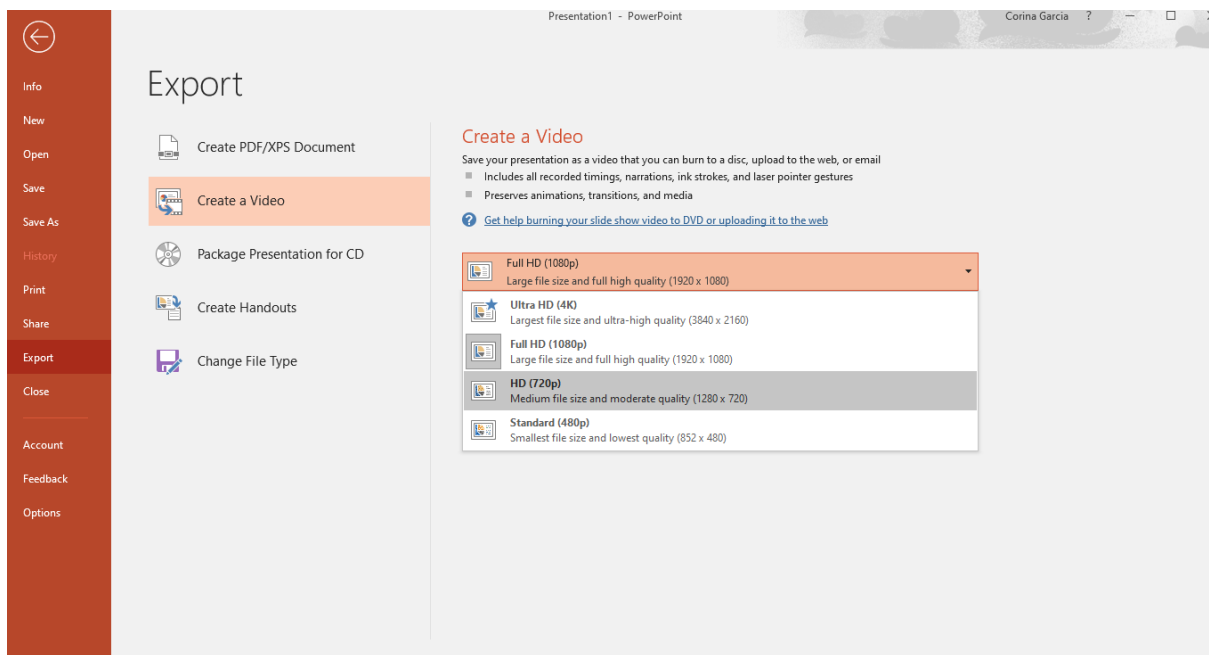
Presentation1 - PowerPoint

Corina Garcia ?

Info
New
Open
Save
Save As
History
Print
Share
Export
Close
Account
Feedback
Options

Export

Create PDF/XPS Document
Create a Video
Package Presentation for CD
Create Handouts
Change File Type

Create a Video

Save your presentation as a video that you can burn to a disc, upload to the web, or email
Includes all recorded timings, narrations, ink strokes, and laser pointer gestures
Preserves animations, transitions, and media

Get help burning your slide show video to DVD or uploading it to the web

Full HD (1080p)
Large file size and full high quality (1920 x 1080)

Ultra HD (4K)
Largest file size and ultra-high quality (3840 x 2160)

Full HD (1080p)
Large file size and full high quality (1920 x 1080)

HD (720p)
Medium file size and moderate quality (1280 x 720)

Standard (480p)
Smallest file size and lowest quality (852 x 480)